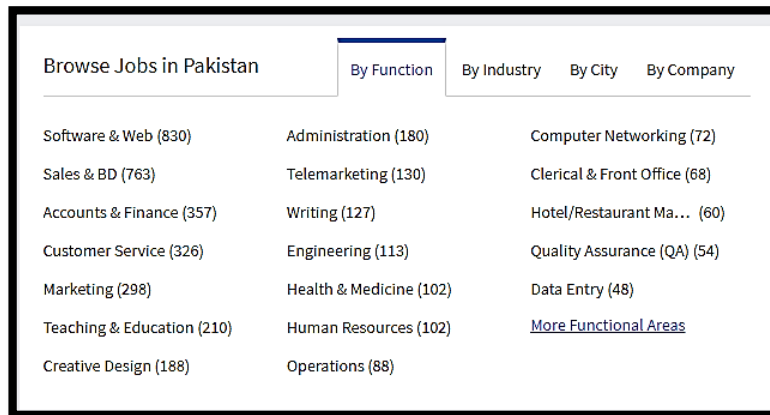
Browse Jobs in Pakistan

By Function | By Industry | By City | By Company

Software & Web (830)
Sales & BD (763)
Accounts & Finance (357)
Customer Service (326)
Marketing (298)
Teaching & Education (210)
Creative Design (188)

Administration (180)
Telemarketing (130)
Writing (127)
Engineering (113)
Health & Medicine (102)
Human Resources (102)
Operations (88)

Computer Networking (72)
Clerical & Front Office (68)
Hotel/Restaurant Ma... (60)
Quality Assurance (QA) (54)
Data Entry (48)
More Functional Areas